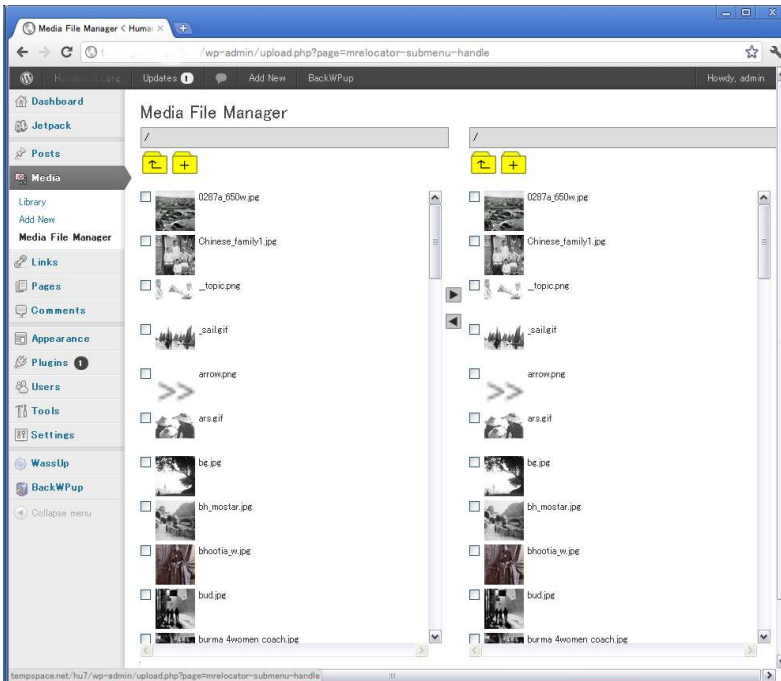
Media File Manager < Huma ×

/wp-admin/upload.php?page=mrelocator-submenu-handle

Updates 1 Add New BackWPup Howdy, admin

Dashboard
Jetpack
Posts
Media
Library
Add New
Media File Manager
Links
Pages
Comments
Appearance
Plugins 1
Users
Tools
Settings
WassUp
BackWPup
Collapse menu

Media File Manager

/

0287a_650w.jpg
Chinese_family1.jpg
_topic.png
_sail.gif
arrow.png
ars.gif
bg.jpg
bh_mostar.jpg
bhootia_w.jpg
bud.jpg
burma 4women coach.jpg

/

0287a_650w.jpg
Chinese_family1.jpg
_topic.png
_sail.gif
arrow.png
ars.gif
bg.jpg
bh_mostar.jpg
bhootia_w.jpg
bud.jpg
burma 4women coach.jpg

tempspace.net/hu7/wp-admin/upload.php?page=mrelocator-submenu-handle